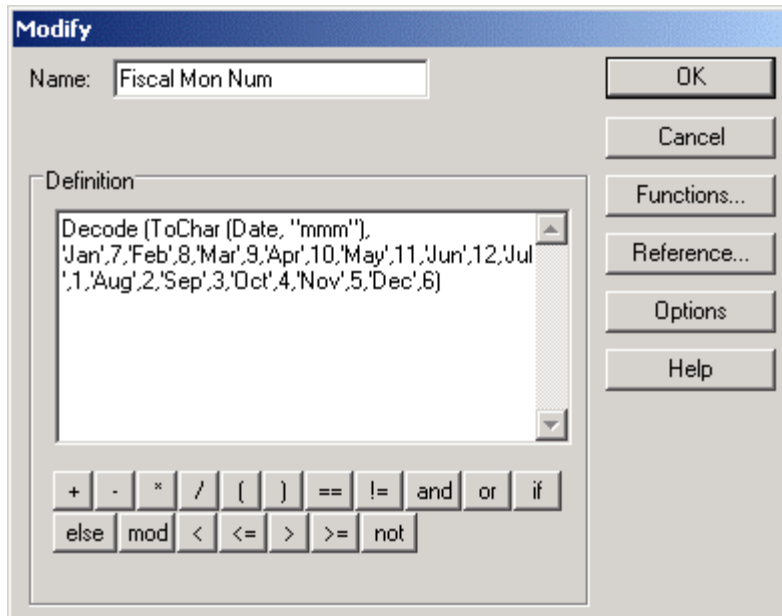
Modify

Name: Fiscal Mon Num

Definition

Decode (ToChar (Date, "mmm"), 'Jan',7,'Feb',8,'Mar',9,'Apr',10,'May',11,'Jun',12,'Jul',1,'Aug',2,'Sep',3,'Oct',4,'Nov',5,'Dec',6)

+ - * / ( ) == != and or if
else mod < <= > >= not

OK
Cancel
Functions...
Reference...
Options
Help